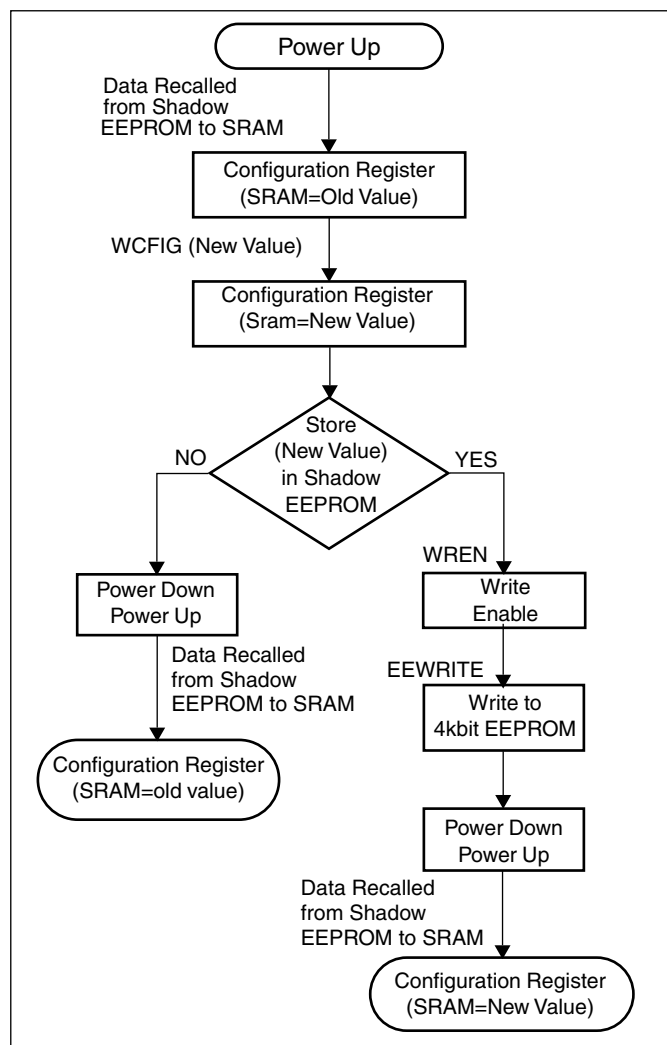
Power Up

Data Recalled from Shadow EEPROM to SRAM

Configuration Register (SRAM=Old Value)

WCFIG (New Value)

Configuration Register (Sram=New Value)

Store (New Value) in Shadow EEPROM

NO

YES

Power Down Power Up

Data Recalled from Shadow EEPROM to SRAM

Configuration Register (SRAM=old value)

WREN

Write Enable

EEWRITE

Write to 4kbit EEPROM

Power Down Power Up

Data Recalled from Shadow EEPROM to SRAM

Configuration Register (SRAM=New Value)